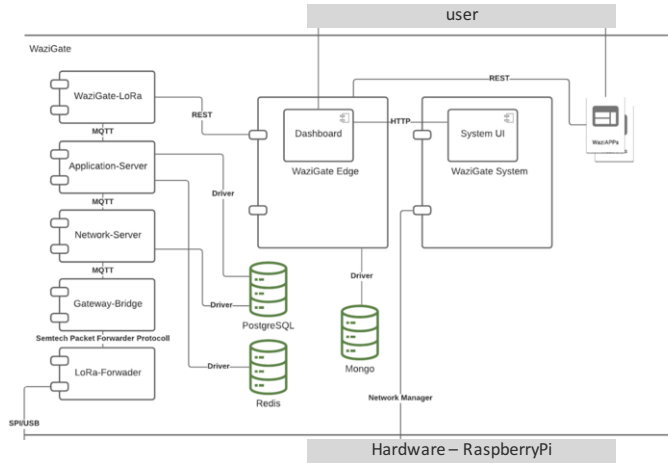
user

WaziGate

WaziGate-LoRa

REST

REST

MQTT

Dashboard

HTTP

System UI

Application-Server

WaziGate Edge

WaziGate System

WaziAPPs

Driver

MQTT

Network-Server

MQTT

Driver

Gateway-Bridge

Driver

PostgreSQL

Mongo

Semtech Packet Forwarder Protocoll

LoRa-Forwader

Driver

Redis

Network Manager

SPI/USB

Hardware – RaspberryPi